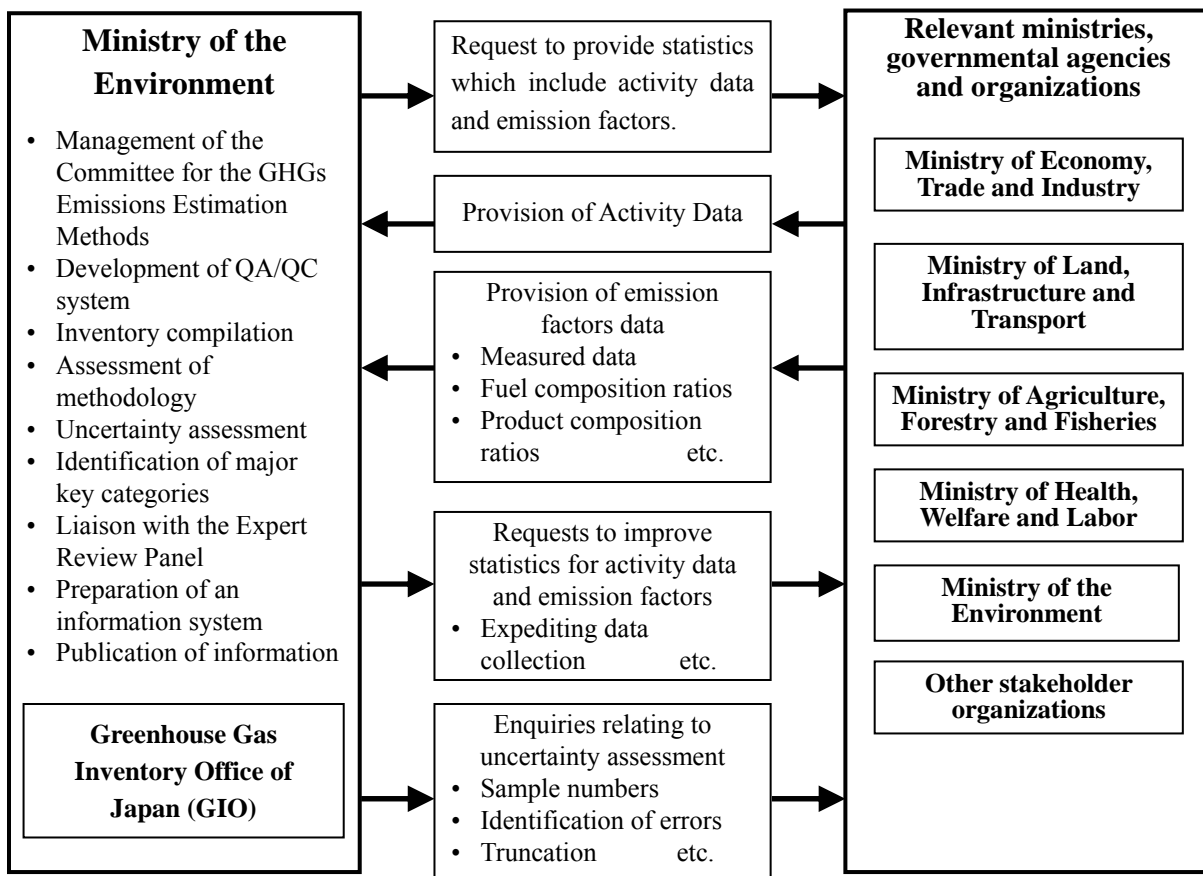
Ministry of the Environment

• Management of the Committee for the GHGs Emissions Estimation Methods
• Development of QA/QC system
• Inventory compilation
• Assessment of methodology
• Uncertainty assessment
• Identification of major key categories
• Liaison with the Expert Review Panel
• Preparation of an information system
• Publication of information

Greenhouse Gas Inventory Office of Japan (GIO)

Request to provide statistics which include activity data and emission factors.

Provision of Activity Data

Provision of emission factors data
• Measured data
• Fuel composition ratios
• Product composition ratios etc.

Requests to improve statistics for activity data and emission factors
• Expediting data collection etc.

Enquiries relating to uncertainty assessment
• Sample numbers
• Identification of errors
• Truncation etc.

Relevant ministries, governmental agencies and organizations

Ministry of Economy, Trade and Industry

Ministry of Land, Infrastructure and Transport

Ministry of Agriculture, Forestry and Fisheries

Ministry of Health, Welfare and Labor

Ministry of the Environment

Other stakeholder organizations